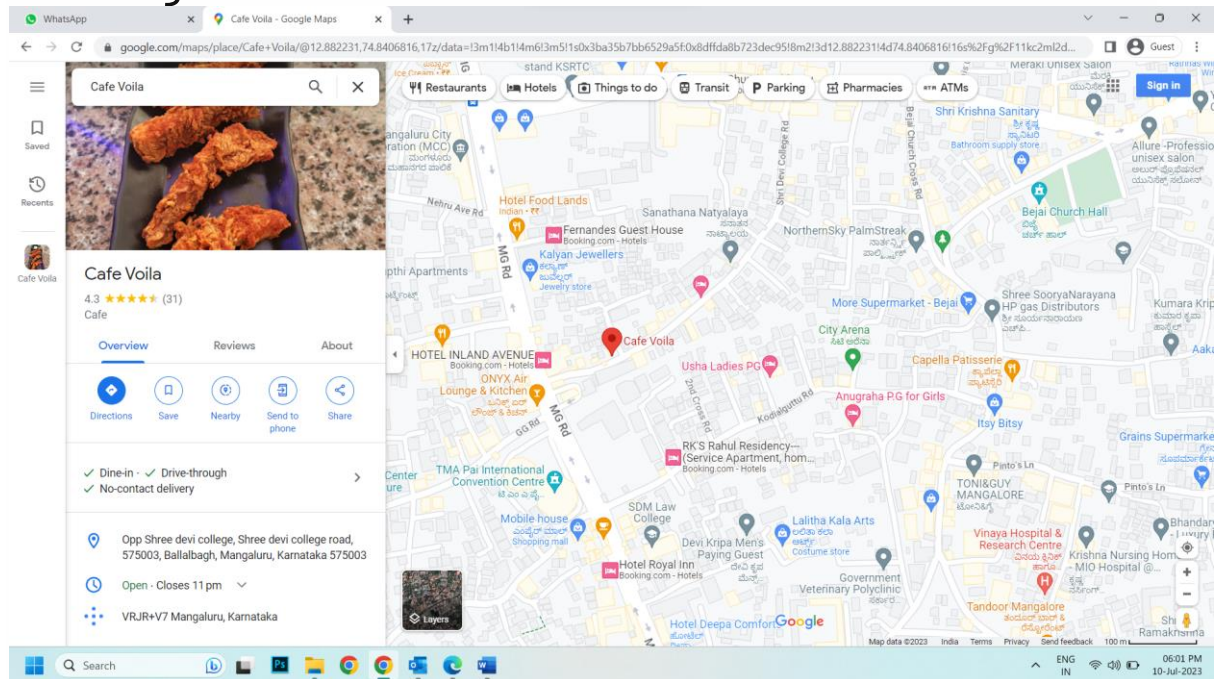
WhatsApp | Cafe Voila - Google Maps

google.com/maps/place/Cafe+Voila/@12.882231,74.8406816,17z/data=!3m1!4b1!4m6!3m5!1s0x3ba35b7bb6529a5f:0x8dffda8b723dec95!8m2!3d12.882231!4d74.8406816!16s%2Fg%2F11kc2ml2d...

Guest

Saved
Recents
Cafe Voila

Cafe Voila

Restaurants | Hotels | Things to do | Transit | Parking | Pharmacies | ATMs

Sign in

Cafe Voila
4.3 ★★★★★ (31)
Cafe

Overview | Reviews | About

Directions | Save | Nearby | Send to phone | Share

✓ Dine-in · ✓ Drive-through
✓ No-contact delivery

Opp Shree devi college, Shree devi college road, 575003, Ballalbagh, Mangaluru, Karnataka 575003

Open · Closes 11 pm

VRJR+V7 Mangaluru, Karnataka

stand KSRTC
Meraki Unisex Salon
angaluru City ration (MCC)
Hotel Food Lands
Indian · ₹₹
Nehru Ave Rd
Sanathana Natyalaya
Fernandes Guest House
Booking.com · Hotels
Kalyan Jewellers
Jewelry store
pthi Apartments
MG Rd
Shri Devi College Rd
NorthernSky PalmStreak
Shri Krishna Sanitary
Bathroom supply store
Bejai Church Cross Rd
Allure -Professional unisex salon
Bejai Church Hall
More Supermarket - Bejai
Shree SooryaNarayana HP gas Distributors
Kumara Krip
City Arena
Cafe Voila
HOTEL INLAND AVENUE
Booking.com · Hotels
ONYX Air Lounge & Kitchen
Usha Ladies PG
Capella Patisserie
2nd Cross Rd
Kodialguttu Rd
Anugraha P.G for Girls
Itsy Bitsy
GG Rd
MG Rd
RK'S Rahul Residency-- (Service Apartment, hom...
Booking.com · Hotels
Grains Supermarke
Center
TMA Pai International Convention Centre
Pinto's Ln
TONI&GUY MANGALORE
Pinto's Ln
SDM Law College
Mobile house
Shopping mall
Lalitha Kala Arts
Costume store
Devi Kripa Men's Paying Guest
Hotel Royal Inn
Booking.com · Hotels
Vinaya Hospital & Research Centre
Krishna Nursing Hom - MIO Hospital @...
Bhandary
Government Veterinary Polyclinic
Tandoor Mangalore
Hotel Deepa Comfort
Layers
Google
Map data ©2023 India Terms Privacy Send feedback 100 m
Ramakrishna

Search
ENG IN
06:01 PM
10-Jul-2023